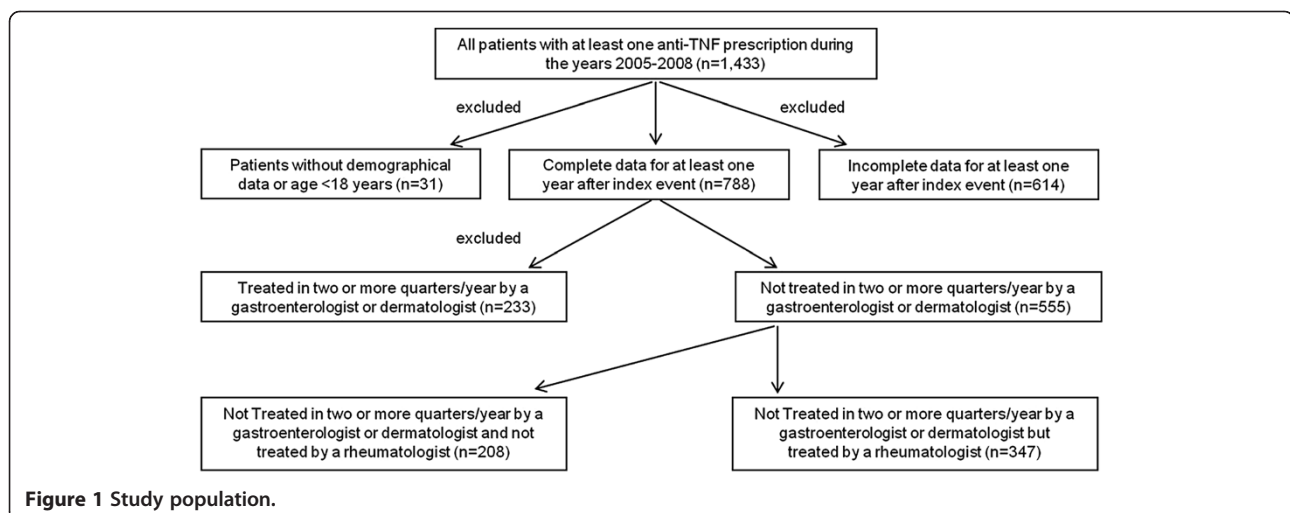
All patients with at least one anti-TNF prescription during the years 2005-2008 (n=1,433)

excluded

excluded

Patients without demographical data or age <18 years (n=31)

Complete data for at least one year after index event (n=788)

Incomplete data for at least one year after index event (n=614)

excluded

Treated in two or more quarters/year by a gastroenterologist or dermatologist (n=233)

Not treated in two or more quarters/year by a gastroenterologist or dermatologist (n=555)

Not Treated in two or more quarters/year by a gastroenterologist or dermatologist and not treated by a rheumatologist (n=208)

Not Treated in two or more quarters/year by a gastroenterologist or dermatologist but treated by a rheumatologist (n=347)

**Figure 1 Study population.**